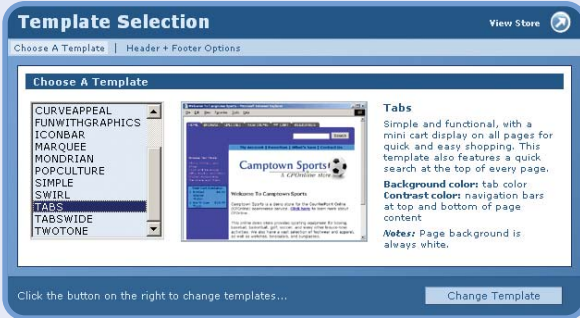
Template Selection

View Store

Choose A Template | Header + Footer Options

Choose A Template

CURVEAPPEAL
FUNWITHGRAPHICS
ICONBAR
MARQUEE
MONDRIAN
POPCULTURE
SIMPLE
SWIRL
TABS
TABSWIDE
TWOTONE

Camptown Sports

Welcome To Camptown Sports

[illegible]

Tabs

Simple and functional, with a mini cart display on all pages for quick and easy shopping. This template also features a quick search at the top of every page.

Background color: tab color

Contrast color: navigation bars at top and bottom of page content

Notes: Page background is always white.

Click the button on the right to change templates...

Change Template